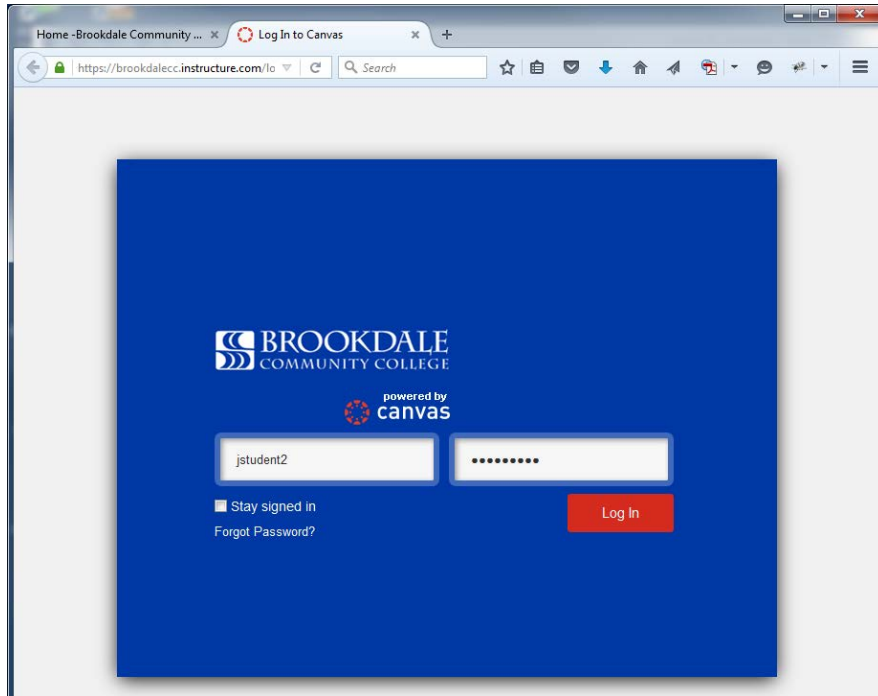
Home -Brookdale Community ... ×
Log In to Canvas ×
+

https://brookdalecc.instructure.com/lo
Search

BROOKDALE
COMMUNITY COLLEGE

powered by
canvas

jstudent2
•••••••••

Stay signed in
Forgot Password?
Log In